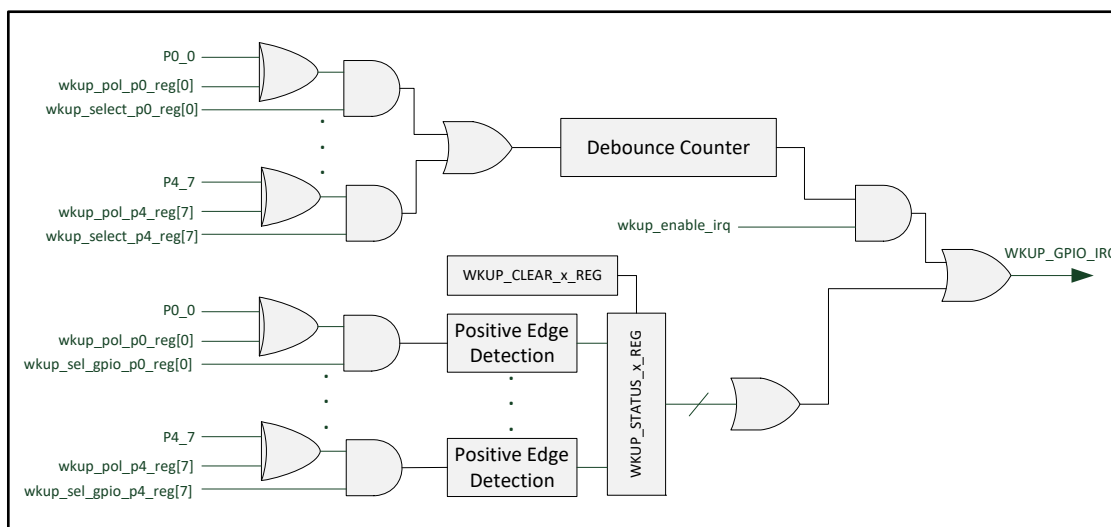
P0_0
wkup_pol_p0_reg[0]
wkup_select_p0_reg[0]
P4_7
wkup_pol_p4_reg[7]
wkup_select_p4_reg[7]
Debounce Counter
wkup_enable_irq
WKUP_GPIO_IR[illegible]
WKUP_CLEAR_x_REG
P0_0
wkup_pol_p0_reg[0]
wkup_sel_gpio_p0_reg[0]
Positive Edge Detection
WKUP_STATUS_x_REG
P4_7
wkup_pol_p4_reg[7]
wkup_sel_gpio_p4_reg[7]
Positive Edge Detection